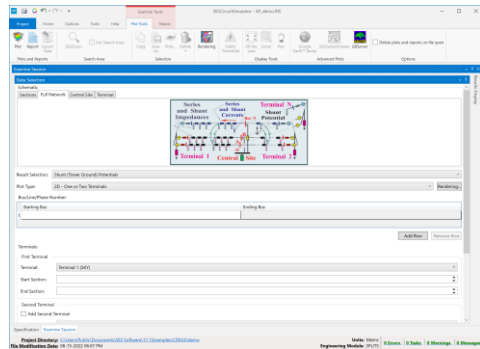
SESCircuitSimulator - SP_demo.f05
Examine Tools
Project Home Options Tools Help Plot Tools Select
Plot Report Speed Data SESZoom Use Search Area Copy Copy Cells Print Delete Rendering Safety Potentials Fill the area Zoom Pan Google Earth Setup SESEarth Viewer Delete plots and reports on file open
Plots and Reports Search Area Selection Display Tools Advanced Plots Options
Examine Session
Data Selection
Schematic
Sections Full Network Central Site Terminal
Series and Shunt Impedances
Series and Shunt Currents
Terminal N
Shunt Potential
Terminal 1
Central Site
Terminal 2
Result Selection: Shunt (Tower Ground) Potentials
Plot Type: 2D - One or Two Terminals
Rendering...
Bus/Line/Phase Number
Starting Bus
Ending Bus
1
Add Row Remove Row
Terminals
First Terminal
Terminal: Terminal 1 (SKY)
Start Section:
End Section:
Second Terminal
Add Second Terminal
Specification Examine Session
Project Directory: C:\Users\Public\Documents\SES Software\17.1\Examples\SESEdemo
File Modification Date: 08-11-2022 09:07 PM
Units: Metric
Engineering Module: SPLITS
0 Errors 0 Tasks 0 Warnings 0 Messages